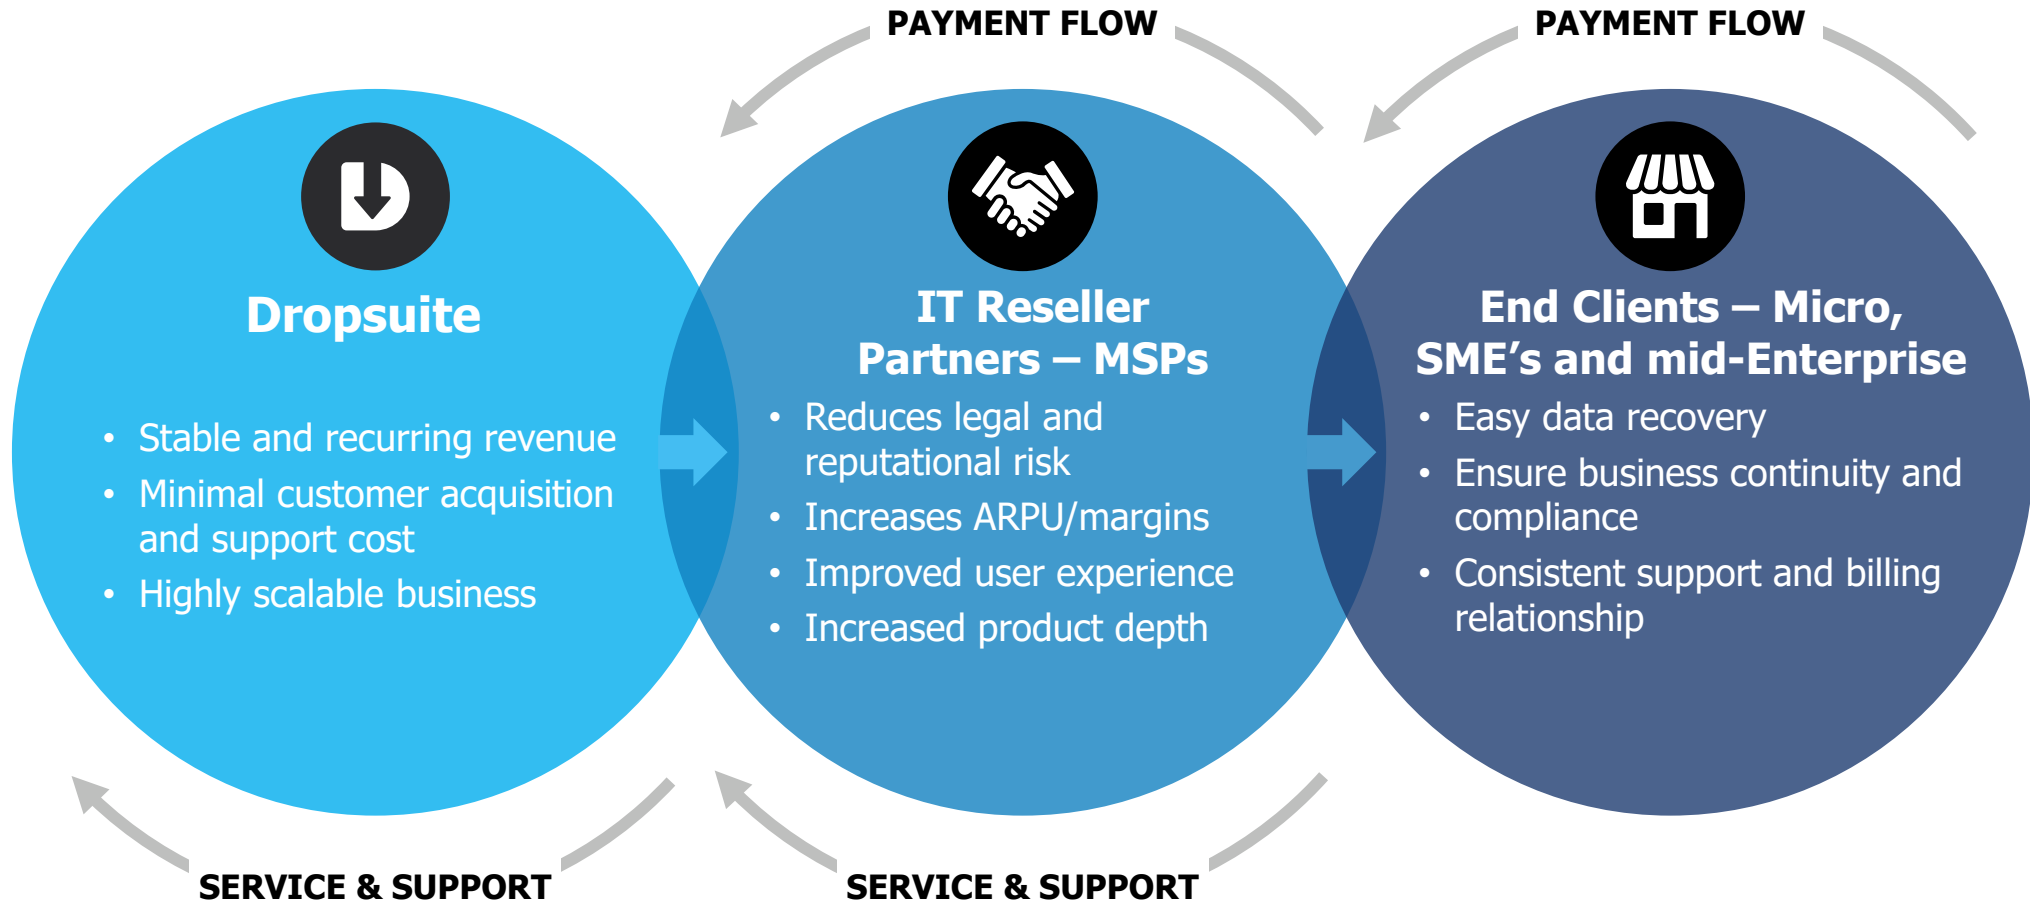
PAYMENT FLOW

PAYMENT FLOW

Dropsuite

- Stable and recurring revenue
- Minimal customer acquisition and support cost
- Highly scalable business

IT Reseller Partners – MSPs

- Reduces legal and reputational risk
- Increases ARPU/margins
- Improved user experience
- Increased product depth

End Clients – Micro, SME's and mid-Enterprise

- Easy data recovery
- Ensure business continuity and compliance
- Consistent support and billing relationship

SERVICE & SUPPORT

SERVICE & SUPPORT